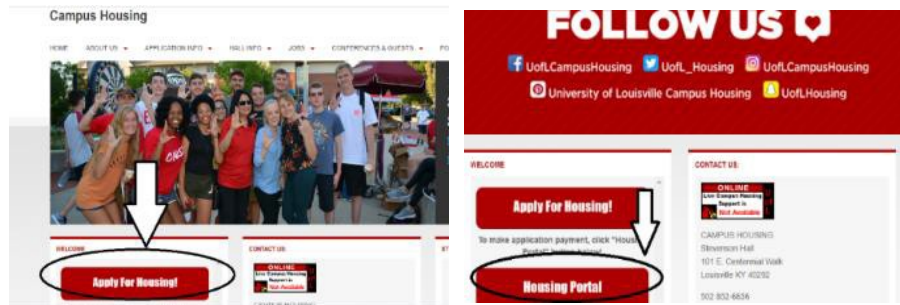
Campus Housing

HOME ABOUT US ▾ APPLICATION INFO ▾ HALL INFO ▾ JOBS ▾ CONFERENCES & GUESTS ▾ FO

WELCOME

Apply For Housing!

CONTACT US

ONLINE
Live Campus Housing Support is
Not Available

FOLLOW US

UofLCampusHousing UofL_Housing UofLCampusHousing

University of Louisville Campus Housing UofLHousing

WELCOME

Apply For Housing!

To make application payment, click "Hous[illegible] Portal" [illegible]

Housing Portal

CONTACT US

ONLINE
Live Campus Housing Support is
Not Available

CAMPUS HOUSING
Stevenson Hall
101 E. Centennial Walk
Louisville KY 40292

502 852 6636